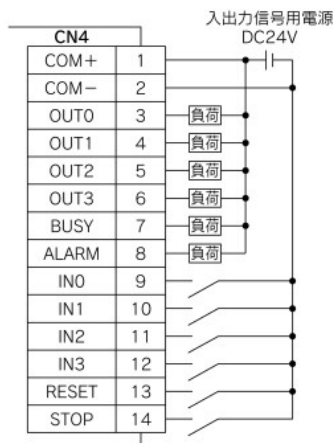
入出力信号用電源
DC24V

| CN4 | |
|---|---|
| COM+ | 1 |
| COM− | 2 |
| OUT0 | 3 |
| OUT1 | 4 |
| OUT2 | 5 |
| OUT3 | 6 |
| BUSY | 7 |
| ALARM | 8 |
| IN0 | 9 |
| IN1 | 10 |
| IN2 | 11 |
| IN3 | 12 |
| RESET | 13 |
| STOP | 14 |

負荷
負荷
負荷
負荷
負荷
負荷